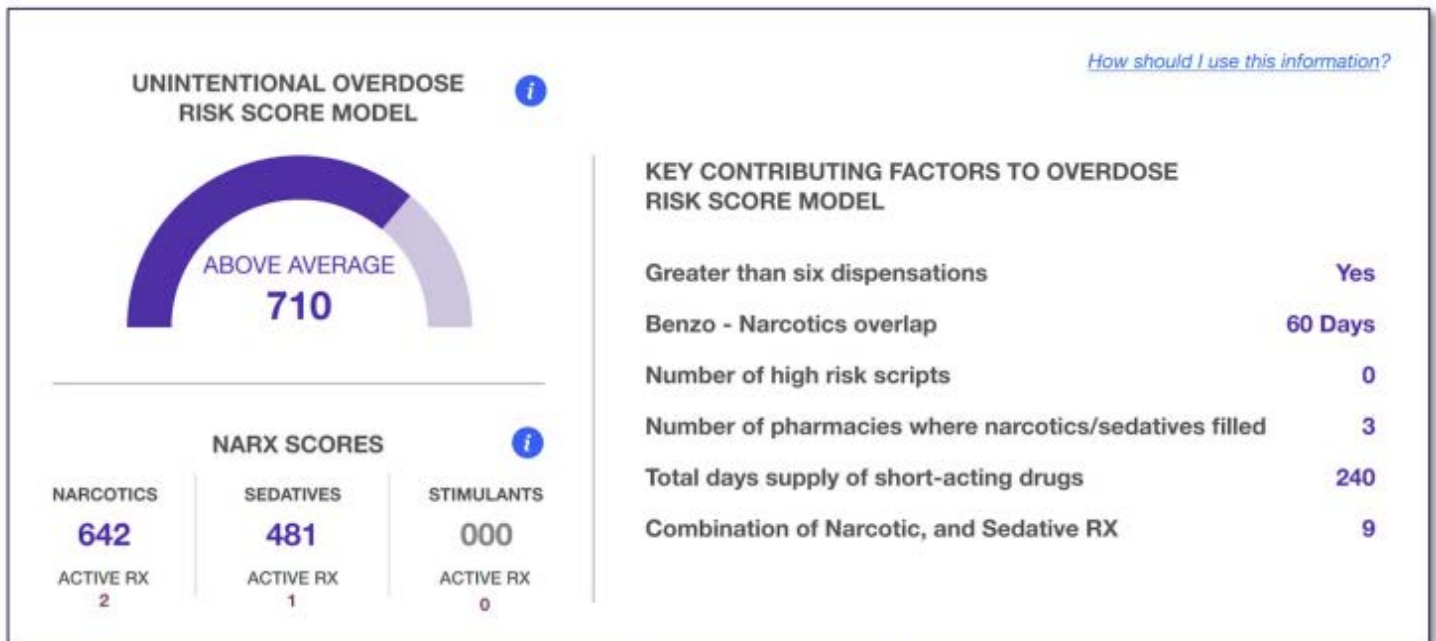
UNINTENTIONAL OVERDOSE RISK SCORE MODEL

i

ABOVE AVERAGE
710

NARX SCORES

i

| NARCOTICS | SEDATIVES | STIMULANTS |
|---|---|---|
| 642 | 481 | 000 |
| ACTIVE RX | ACTIVE RX | ACTIVE RX |
| 2 | 1 | 0 |

How should I use this information?

KEY CONTRIBUTING FACTORS TO OVERDOSE RISK SCORE MODEL

| | |
|---|---|
| Greater than six dispensations | Yes |
| Benzo - Narcotics overlap | 60 Days |
| Number of high risk scripts | 0 |
| Number of pharmacies where narcotics/sedatives filled | 3 |
| Total days supply of short-acting drugs | 240 |
| Combination of Narcotic, and Sedative RX | 9 |